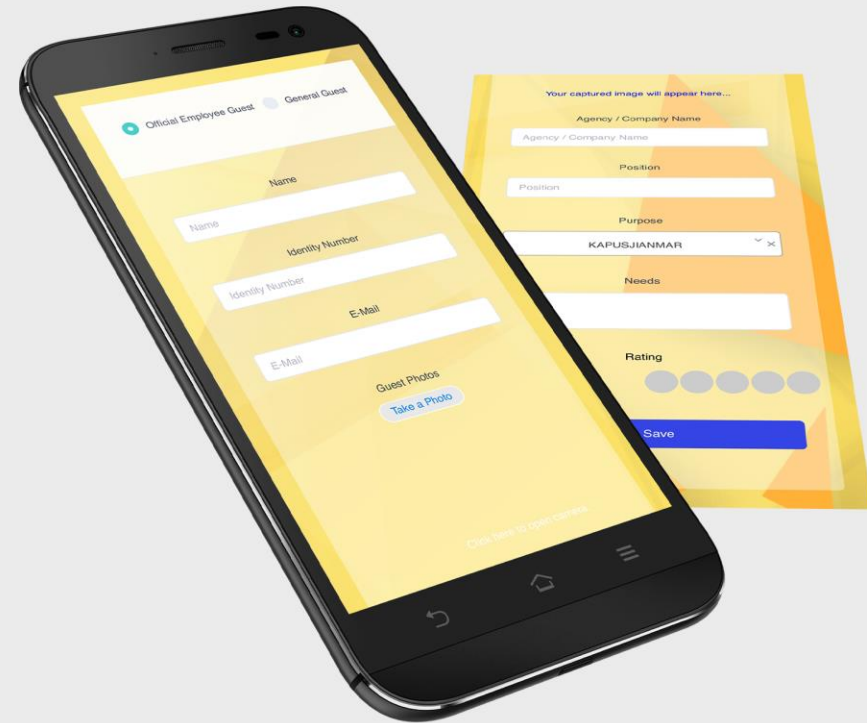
Official Employee Guest

General Guest

Name

Name

Identity Number

Identity Number

E-Mail

E-Mail

Guest Photos

Take a Photo

Click here to open camera

Your captured image will appear here...

Agency / Company Name

Agency / Company Name

Position

Position

Purpose

KAPUSJIANMAR

Needs

Rating

Save